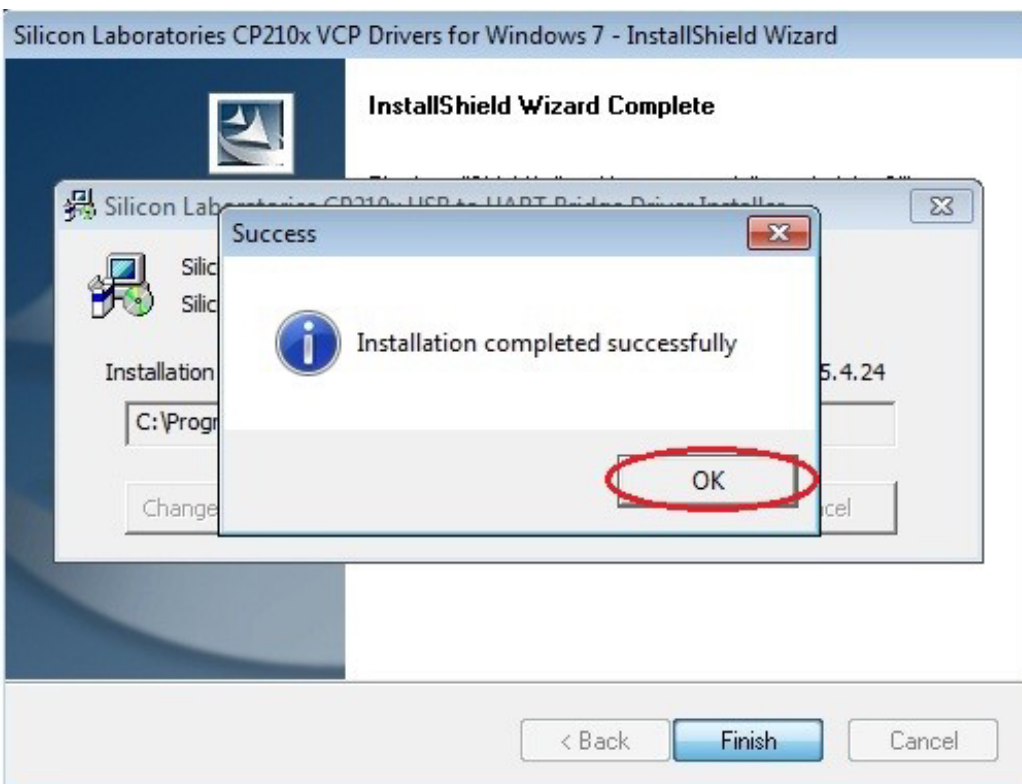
Silicon Laboratories CP210x VCP Drivers for Windows 7 - InstallShield Wizard

InstallShield Wizard Complete

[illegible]

Silicon Lab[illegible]

Silic
Silic

Installation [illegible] 5.4.24

C:\Progr

Change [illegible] ncel

Success

Installation completed successfully

OK

< Back
Finish
Cancel